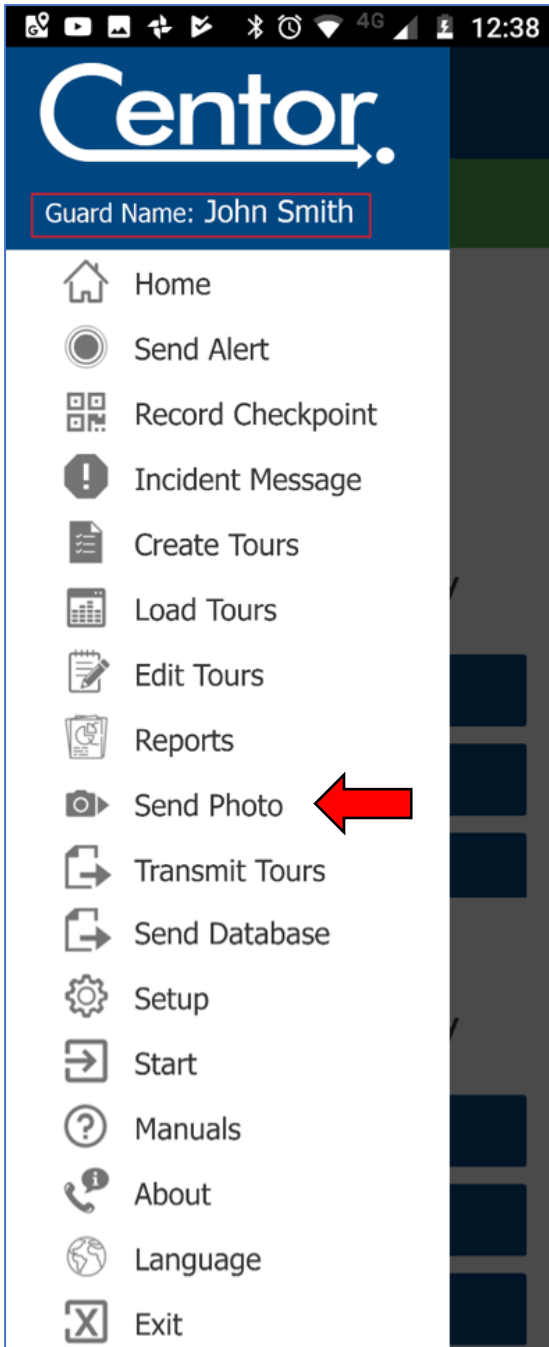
4G 12:38

Centor

Guard Name: John Smith

Home

Send Alert

Record Checkpoint

Incident Message

Create Tours

Load Tours

Edit Tours

Reports

Send Photo

Transmit Tours

Send Database

Setup

Start

Manuals

About

Language

Exit